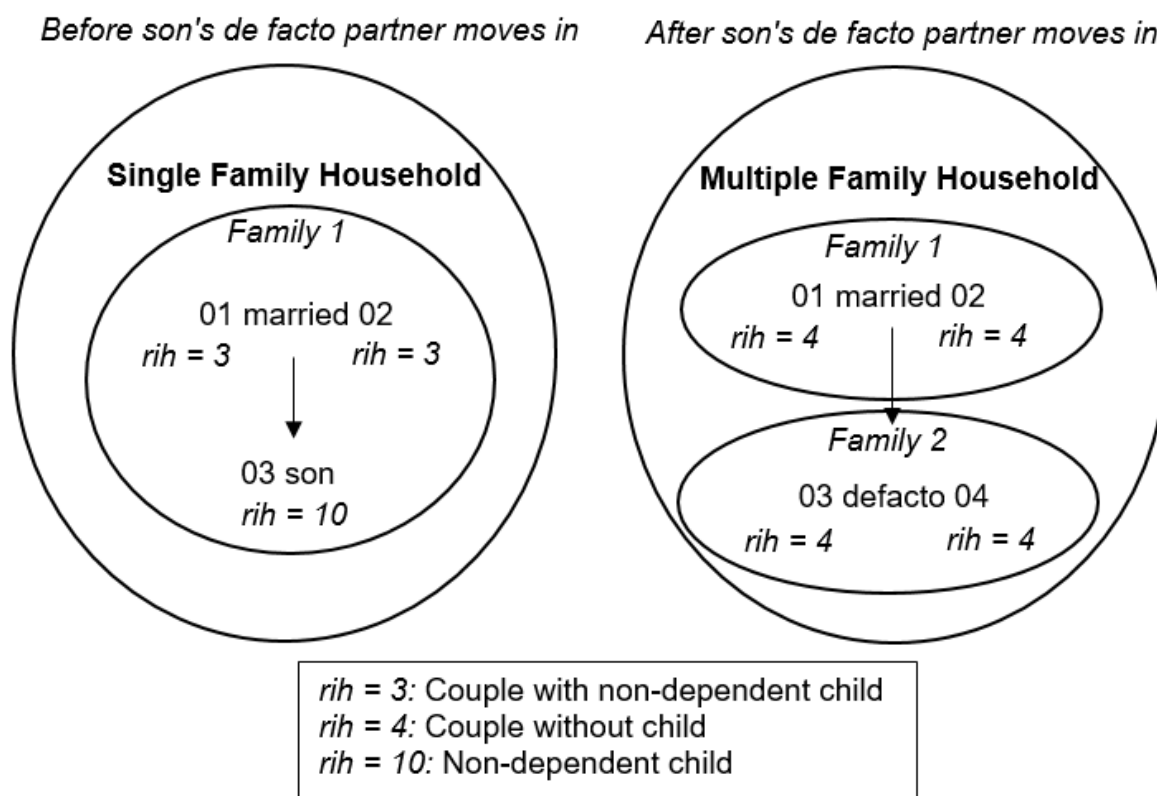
Before son's de facto partner moves in

Single Family Household

Family 1

01 married 02

rih = 3

rih = 3

03 son

rih = 10

After son's de facto partner moves in

Multiple Family Household

Family 1

01 married 02

rih = 4

rih = 4

Family 2

03 defacto 04

rih = 4

rih = 4

rih = 3: Couple with non-dependent child
rih = 4: Couple without child
rih = 10: Non-dependent child